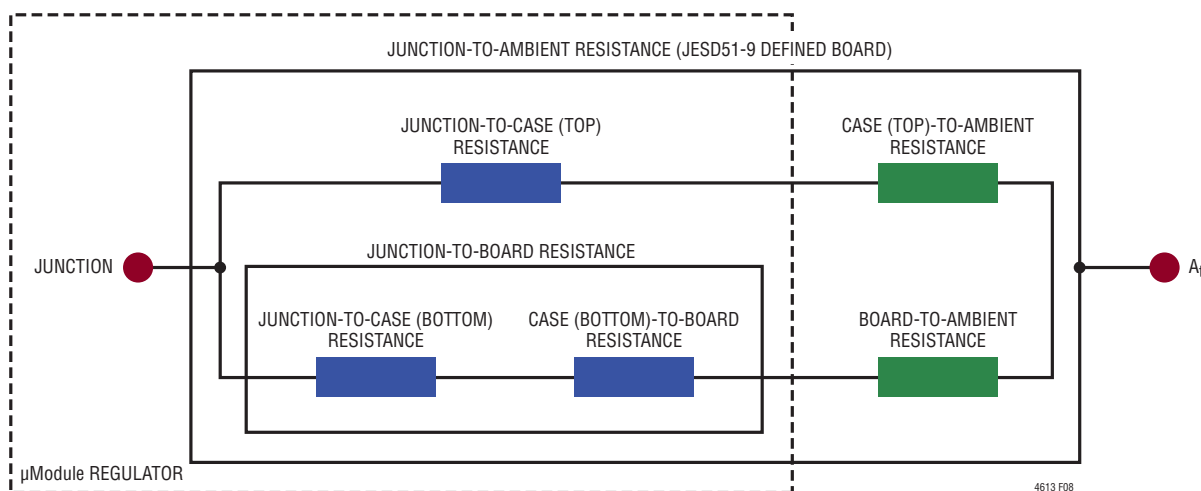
JUNCTION-TO-AMBIENT RESISTANCE (JESD51-9 DEFINED BOARD)

JUNCTION-TO-CASE (TOP) RESISTANCE

CASE (TOP)-TO-AMBIENT RESISTANCE

JUNCTION-TO-BOARD RESISTANCE

JUNCTION

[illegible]

JUNCTION-TO-CASE (BOTTOM) RESISTANCE

CASE (BOTTOM)-TO-BOARD RESISTANCE

BOARD-TO-AMBIENT RESISTANCE

μModule REGULATOR

4613 F08